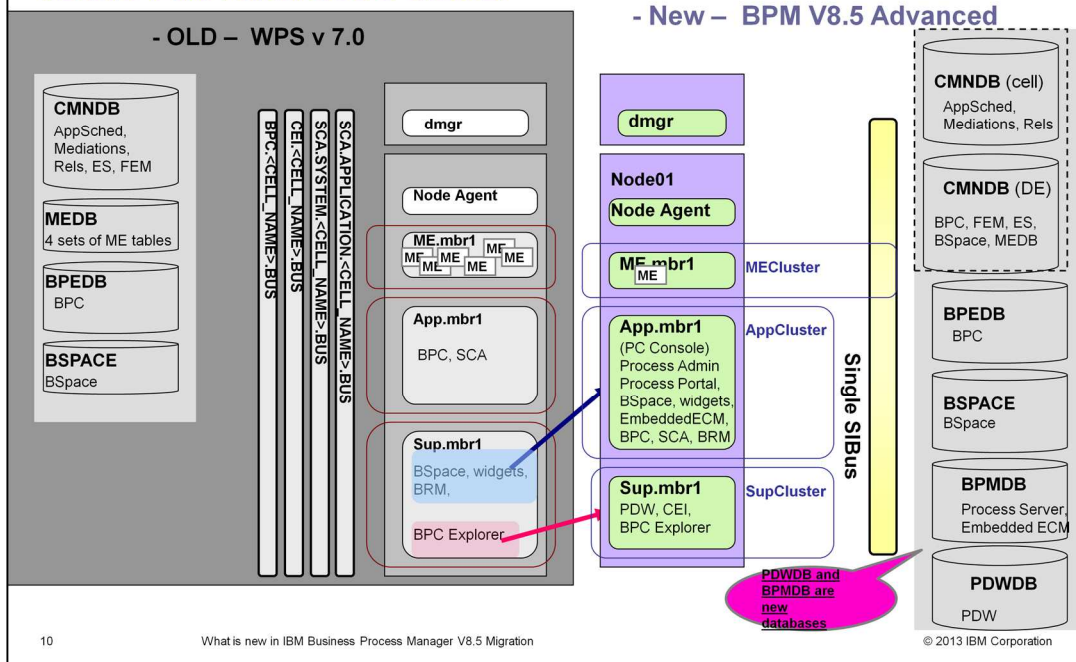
- New – BPM V8.5 Advanced

- OLD – WPS v 7.0

CMNDB
AppSched, Mediations, Rels, ES, FEM

MEDB
4 sets of ME tables

BPEDB
BPC

BSPACE
BSpace

BPC.<CELL_NAME>.BUS

CEI.<CELL_NAME>.BUS

SCA.SYSTEM.<CELL_NAME>.BUS

SCA.APPLICATION.<CELL_NAME>.BUS

dmgr

Node Agent

ME.mbr1
ME ME ME ME ME ME

App.mbr1
BPC, SCA

Sup.mbr1
BSpace, widgets, BRM,

BPC Explorer

dmgr

Node01

Node Agent

ME.mbr1
ME

MECluster

App.mbr1
(PC Console)
Process Admin
Process Portal,
BSpace, widgets,
EmbeddedECM,
BPC, SCA, BRM

AppCluster

Sup.mbr1
PDW, CEI,
BPC Explorer

SupCluster

Single SIBus

CMNDB (cell)
AppSched, Mediations, Rels

CMNDB (DE)
BPC, FEM, ES, BSpace, MEDB

BPEDB
BPC

BSPACE
BSpace

BPMDB
Process Server, Embedded ECM

PDWDB
PDW

PDWDB and BPMDB are new databases

10

What is new in IBM Business Process Manager V8.5 Migration

© 2013 IBM Corporation